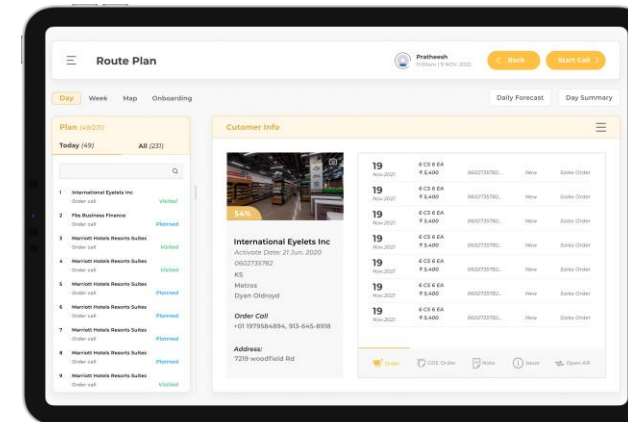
Route Plan

Prathwesh
11:00am | 9 NOV 2021

< Back

Start Call >

Day Week Map Onboarding

Daily Forecast

Day Summary

Plan (49/231)

Today (49)

All (231)

1 International Eyelets Inc
Order call
Visited

2 Fbs Business Finance
Order call
Planned

3 Marriott Hotels Resorts Suites
Order call
Visited

4 Marriott Hotels Resorts Suites
Order call
Visited

5 Marriott Hotels Resorts Suites
Order call
Planned

6 Marriott Hotels Resorts Suites
Order call
Planned

7 Marriott Hotels Resorts Suites
Order call
Planned

8 Marriott Hotels Resorts Suites
Order call
Planned

9 Marriott Hotels Resorts Suites
Order call
Visited

Cutomer Info

54%

International Eyelets Inc
Activate Date: 21 Jun. 2020
0602735782
KS
Metros
Dyan Oldroyd

Order Call
+01 1979584894, 913-645-8918

Address:
7219 woodfield Rd

| 19 Nov 2021 | 6 CS 6 EA ₹ 3,400 | 0602735782 | New | Sales Order |
|---|---|---|---|---|
| 19 Nov 2021 | 6 CS 6 EA ₹ 3,400 | 0602735782 | New | Sales Order |
| 19 Nov 2021 | 6 CS 6 EA ₹ 3,400 | 0602735782 | New | Sales Order |
| 19 Nov 2021 | 6 CS 6 EA ₹ 3,400 | 0602735782 | New | Sales Order |
| 19 Nov 2021 | 6 CS 6 EA ₹ 3,400 | 0602735782 | New | Sales Order |
| 19 Nov 2021 | 6 CS 6 EA ₹ 3,400 | 0602735782 | New | Sales Order |
| 19 Nov 2021 | 6 CS 6 EA ₹ 3,400 | 0602735782 | New | Sales Order |

Order CDE Order Note Issue Open All